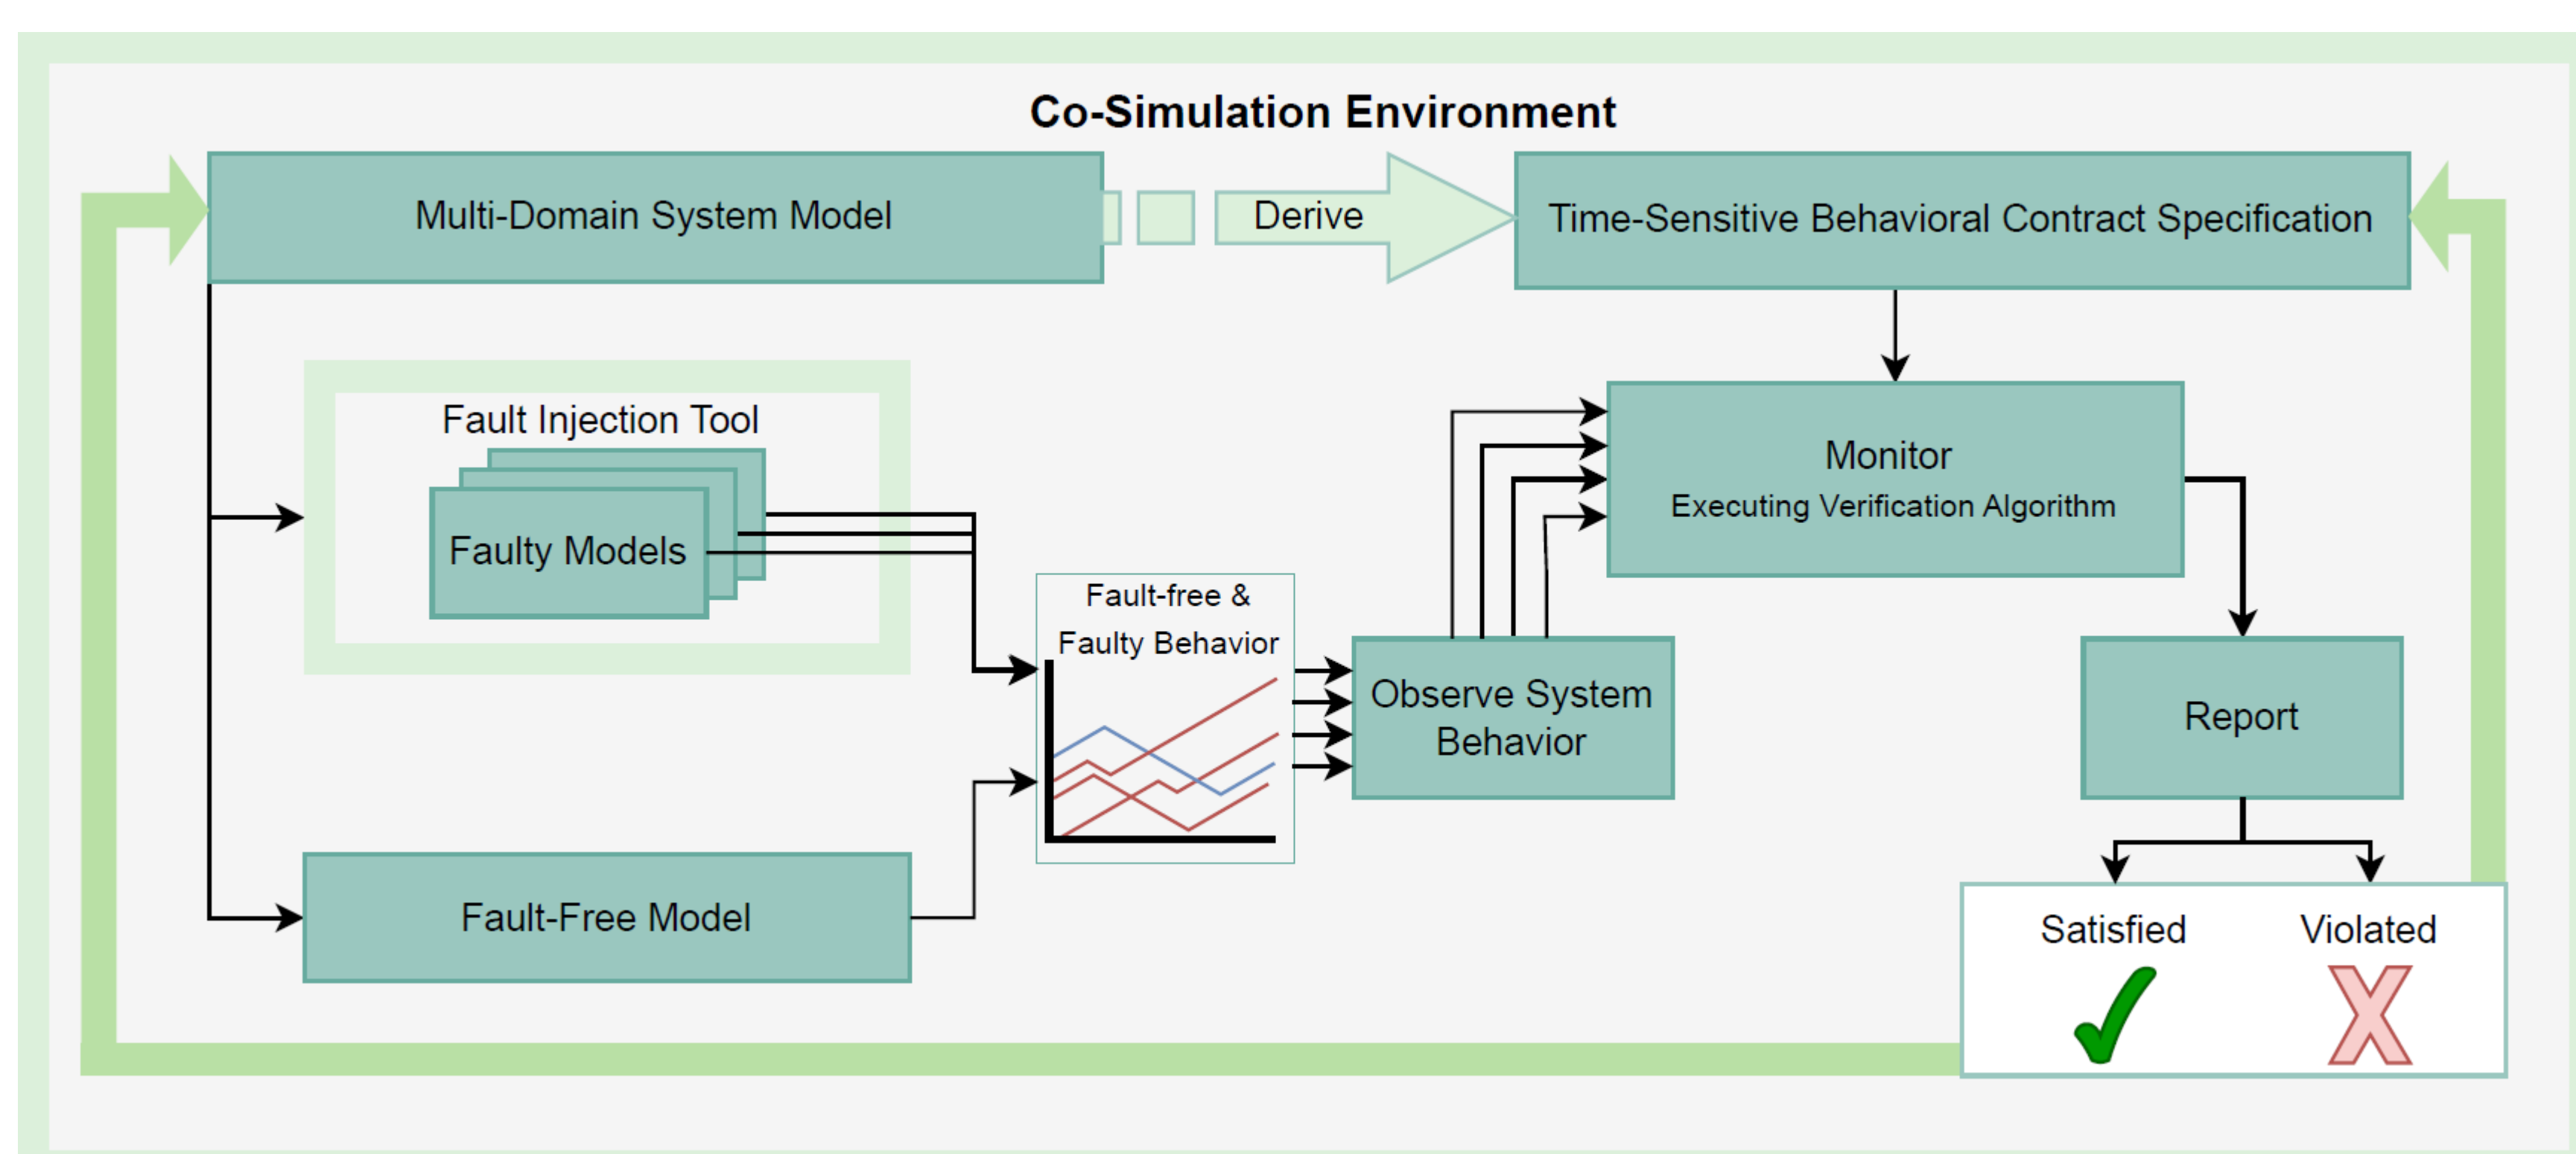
Co-Simulation Environment

Multi-Domain System Model

Derive

Time-Sensitive Behavioral Contract Specification

Fault Injection Tool

Faulty Models

Monitor
Executing Verification Algorithm

Fault-free & Faulty Behavior

Observe System Behavior

Report

Fault-Free Model

Satisfied

Violated